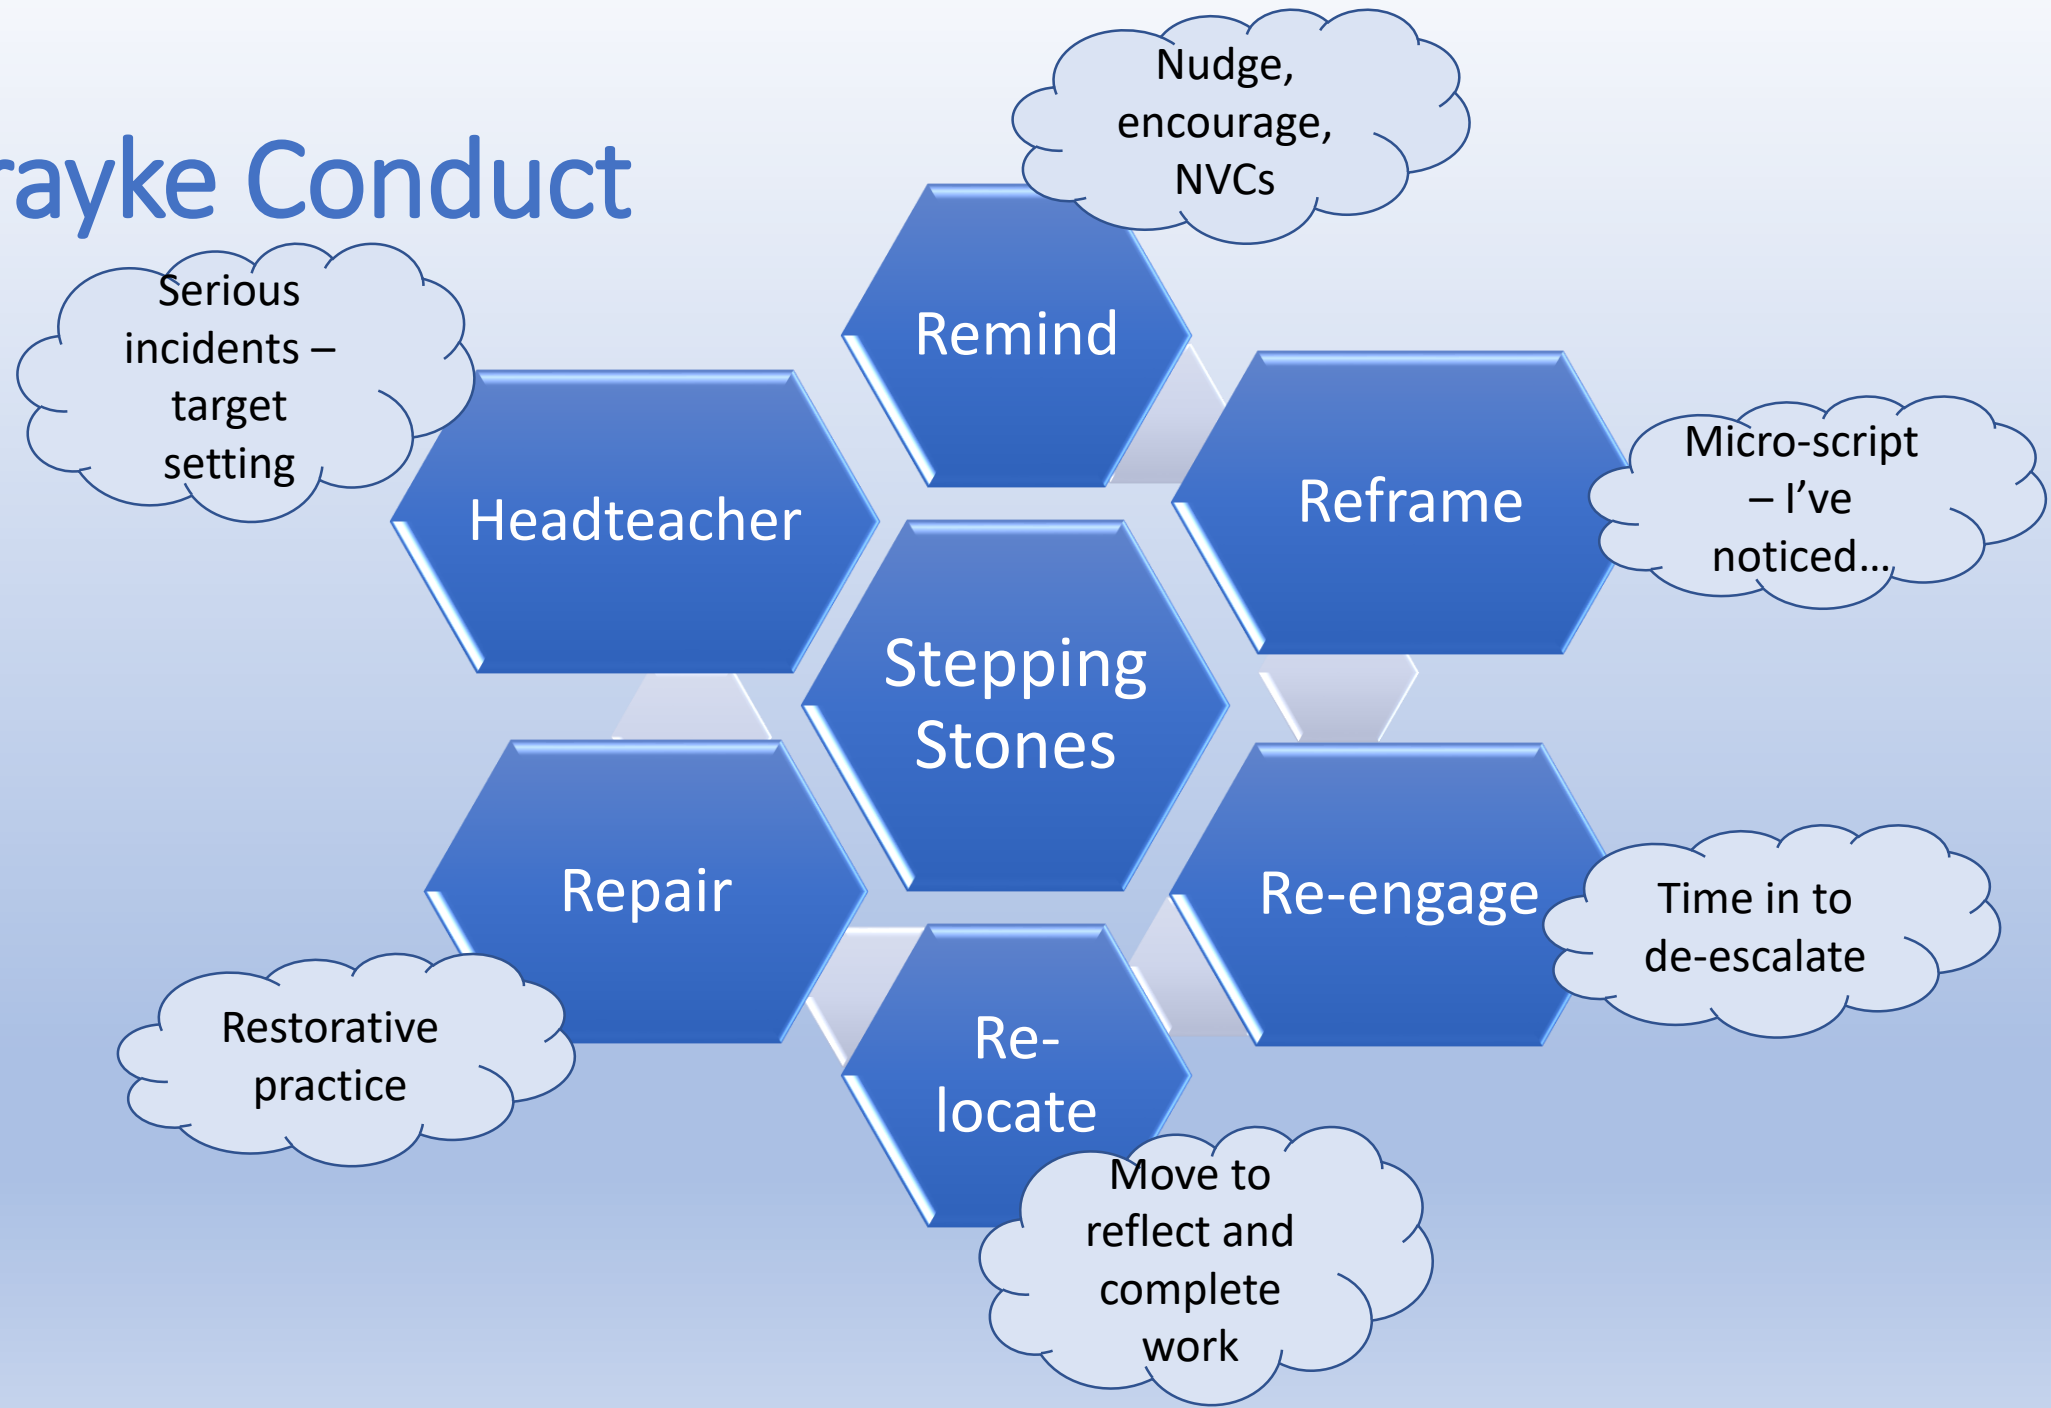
rayke Conduct

Nudge, encourage, NVCs

Remind

Serious incidents – target setting

Headteacher

Reframe

Micro-script – I've noticed...

Stepping Stones

Repair

Re-engage

Time in to de-escalate

Restorative practice

Re-locate

Move to reflect and complete work